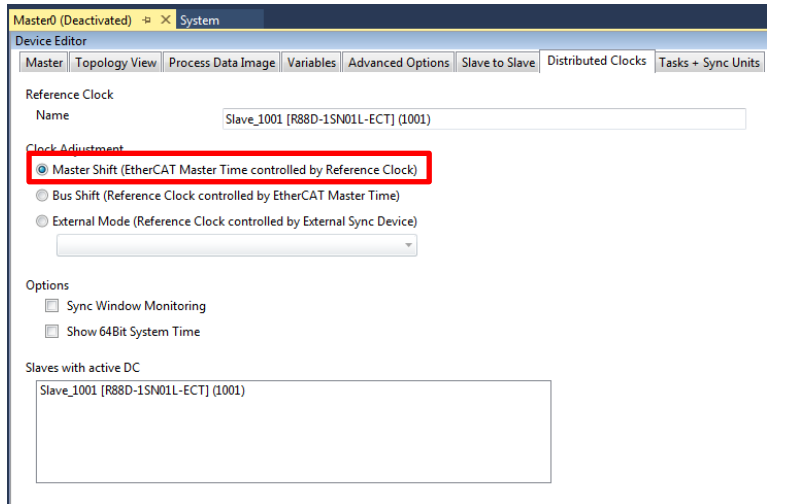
Master0 (Deactivated) ⊣ × System

Device Editor

Master | Topology View | Process Data Image | Variables | Advanced Options | Slave to Slave | Distributed Clocks | Tasks + Sync Units

Reference Clock

Name Slave_1001 [R88D-1SN01L-ECT] (1001)

Clock Adjustment

Master Shift (EtherCAT Master Time controlled by Reference Clock)

Bus Shift (Reference Clock controlled by EtherCAT Master Time)

External Mode (Reference Clock controlled by External Sync Device)

Options

Sync Window Monitoring

Show 64Bit System Time

Slaves with active DC

Slave_1001 [R88D-1SN01L-ECT] (1001)